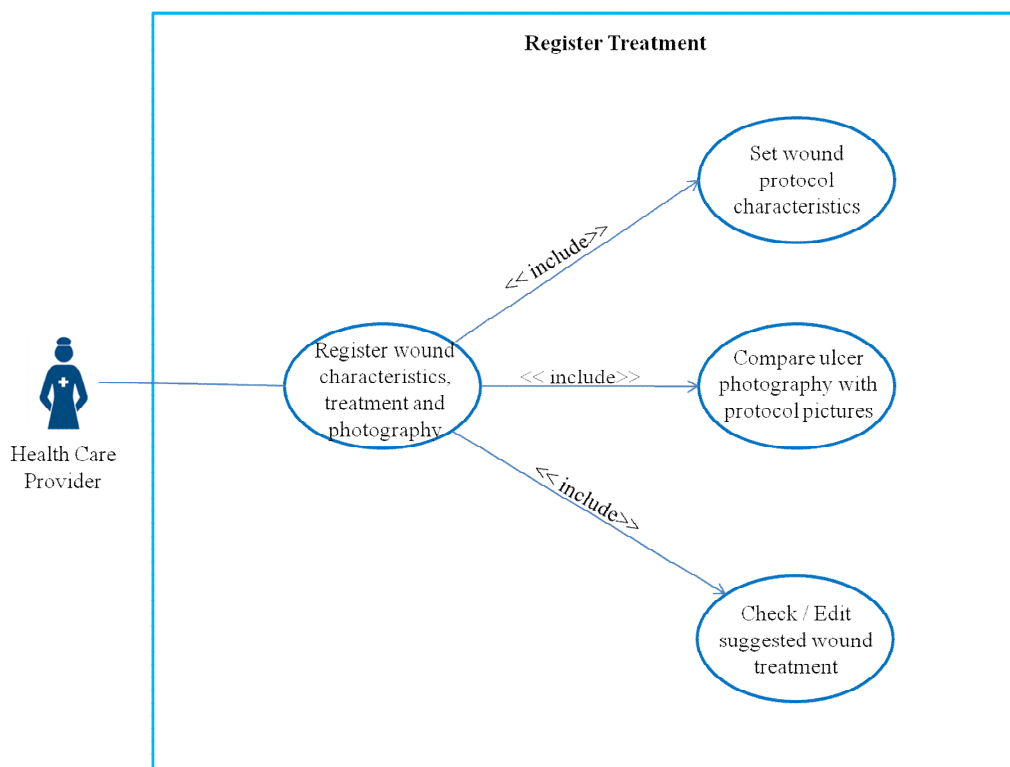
Register Treatment

Health Care Provider

Register wound characteristics, treatment and photography

<< include>>

Set wound protocol characteristics

<< include>>

Compare ulcer photography with protocol pictures

<<include>>

Check / Edit suggested wound treatment